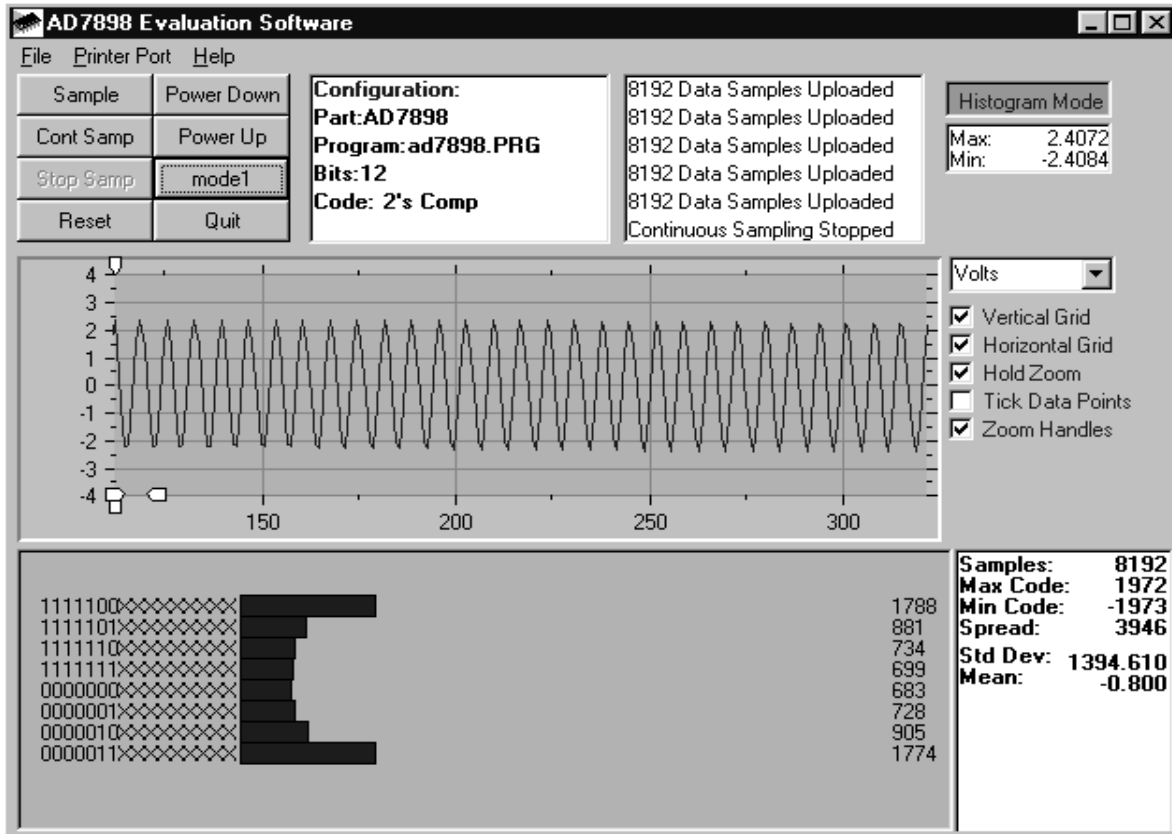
AD7898 Evaluation Software

File Printer Port Help

Sample
Power Down
Cont Samp
Power Up
Stop Samp
mode1
Reset
Quit

Configuration:
Part:AD7898
Program:ad7898.PRG
Bits:12
Code: 2's Comp

8192 Data Samples Uploaded
8192 Data Samples Uploaded
8192 Data Samples Uploaded
8192 Data Samples Uploaded
8192 Data Samples Uploaded
Continuous Sampling Stopped

Histogram Mode

Max: 2.4072
Min: -2.4084

4
3
2
1
0
-1
-2
-3
-4
150
200
250
300

Volts

Vertical Grid
Horizontal Grid
Hold Zoom
Tick Data Points
Zoom Handles

1111100XXXXXXXXX 1788
1111101XXXXXXXXX 881
1111110XXXXXXXXX 734
1111111XXXXXXXXX 699
0000000XXXXXXXXX 683
0000001XXXXXXXXX 728
0000010XXXXXXXXX 905
0000011XXXXXXXXX 1774

Samples: 8192
Max Code: 1972
Min Code: -1973
Spread: 3946
Std Dev: 1394.610
Mean: -0.800